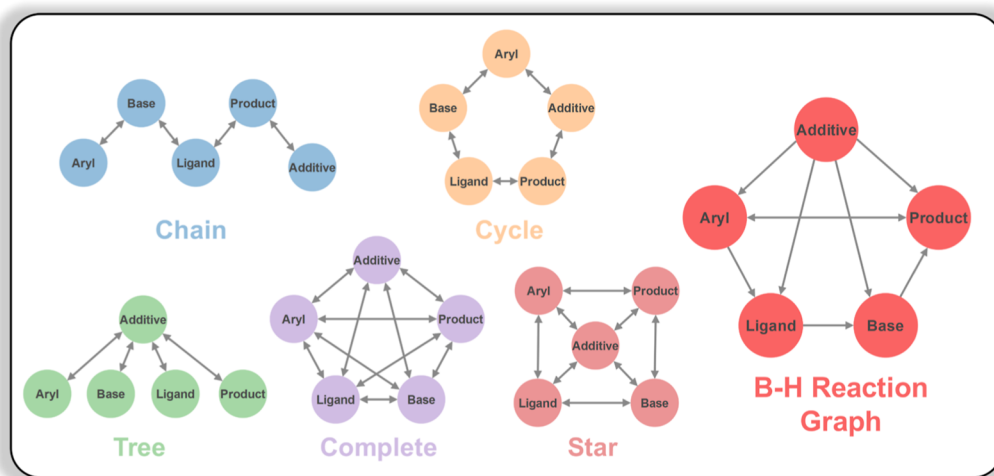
Base
Product
Aryl
Ligand
Additive
Chain

Aryl
Base
Additive
Ligand
Product
Cycle

Additive
Aryl
Product
Ligand
Base
B-H Reaction Graph

Additive
Aryl
Base
Ligand
Product
Tree

Additive
Aryl
Product
Ligand
Base
Complete

Aryl
Product
Additive
Ligand
Base
Star